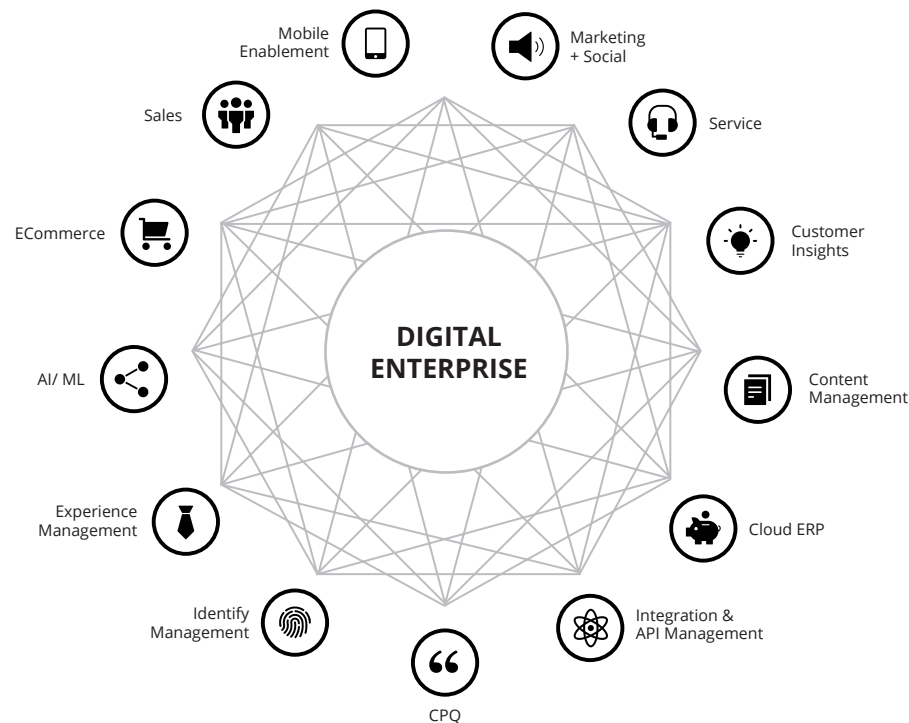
Mobile Enablement

Marketing + Social

Sales

Service

ECommerce

Customer Insights

DIGITAL ENTERPRISE

AI/ ML

Content Management

Experience Management

Cloud ERP

Identify Management

Integration & API Management

CPQ